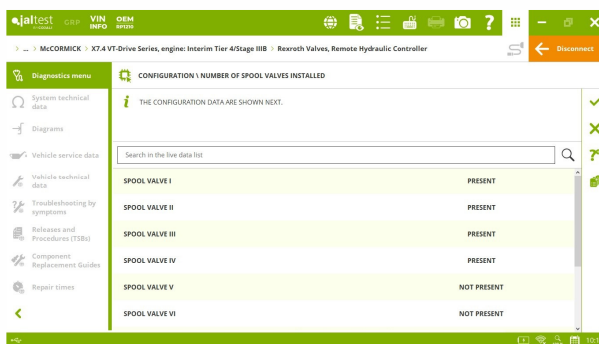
jaltest GRP VIN INFO OEM

> ... > McCORMICK > X7.4 VT-Drive Series, engine: Interim Tier 4/Stage IIIB > Rexroth Valves, Remote Hydraulic Controller

Disconnect

Diagnostics menu

System technical data

Diagrams

Vehicle service data

Vehicle technical data

Troubleshooting by symptoms

Releases and Procedures (TSBs)

Component Replacement Guides

Repair times

CONFIGURATION \ NUMBER OF SPOOL VALVES INSTALLED

THE CONFIGURATION DATA ARE SHOWN NEXT.

Search in the live data list

| SPOOL VALVE I | PRESENT |
|---|---|
| SPOOL VALVE II | PRESENT |
| SPOOL VALVE III | PRESENT |
| SPOOL VALVE IV | PRESENT |
| SPOOL VALVE V | NOT PRESENT |
| SPOOL VALVE VI | NOT PRESENT |

10:1